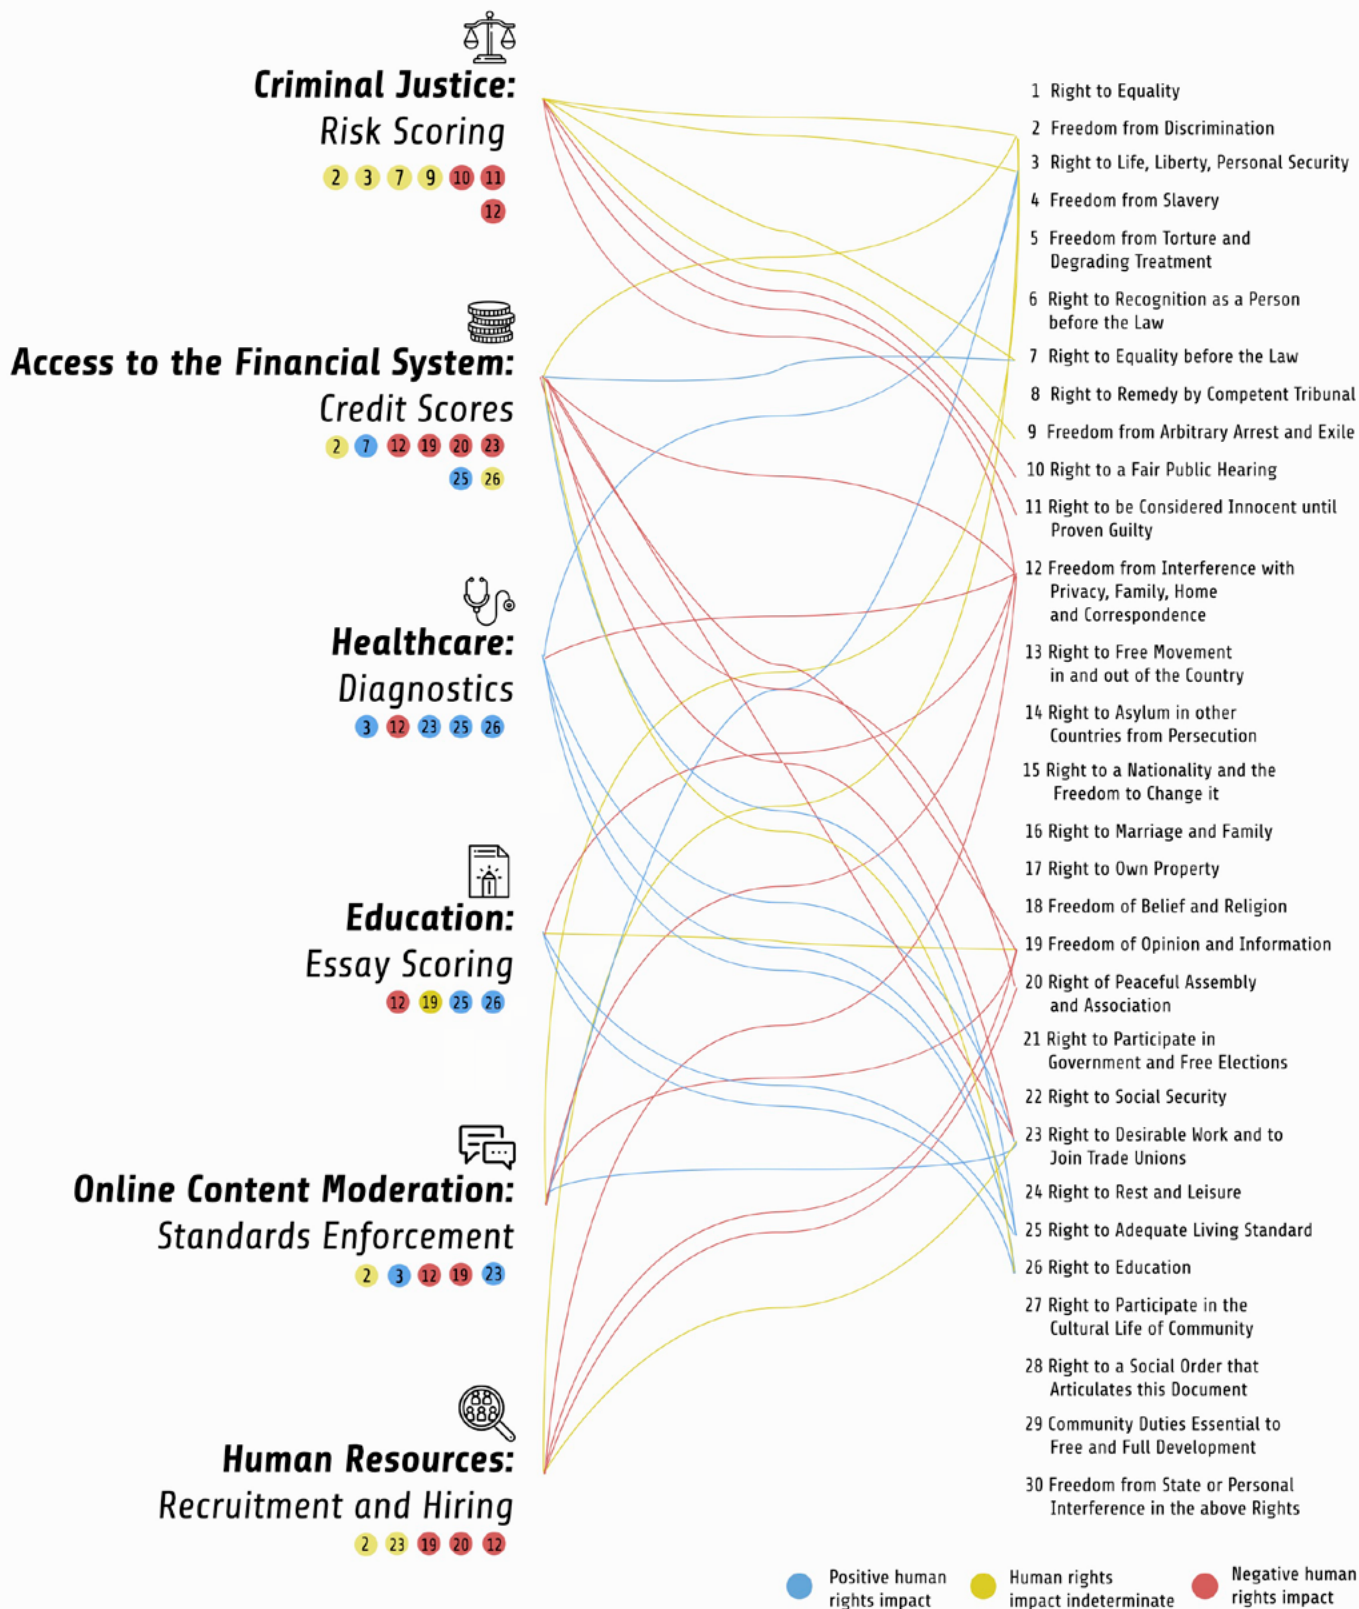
Criminal Justice:
Risk Scoring
2 3 7 9 10 11 12

Access to the Financial System:
Credit Scores
2 7 12 19 20 23 25 26

Healthcare:
Diagnostics
3 12 23 25 26

Education:
Essay Scoring
12 19 25 26

Online Content Moderation:
Standards Enforcement
2 3 12 19 23

Human Resources:
Recruitment and Hiring
2 23 19 20 12

1 Right to Equality
2 Freedom from Discrimination
3 Right to Life, Liberty, Personal Security
4 Freedom from Slavery
5 Freedom from Torture and Degrading Treatment
6 Right to Recognition as a Person before the Law
7 Right to Equality before the Law
8 Right to Remedy by Competent Tribunal
9 Freedom from Arbitrary Arrest and Exile
10 Right to a Fair Public Hearing
11 Right to be Considered Innocent until Proven Guilty
12 Freedom from Interference with Privacy, Family, Home and Correspondence
13 Right to Free Movement in and out of the Country
14 Right to Asylum in other Countries from Persecution
15 Right to a Nationality and the Freedom to Change it
16 Right to Marriage and Family
17 Right to Own Property
18 Freedom of Belief and Religion
19 Freedom of Opinion and Information
20 Right of Peaceful Assembly and Association
21 Right to Participate in Government and Free Elections
22 Right to Social Security
23 Right to Desirable Work and to Join Trade Unions
24 Right to Rest and Leisure
25 Right to Adequate Living Standard
26 Right to Education
27 Right to Participate in the Cultural Life of Community
28 Right to a Social Order that Articulates this Document
29 Community Duties Essential to Free and Full Development
30 Freedom from State or Personal Interference in the above Rights

Positive human rights impact
Human rights impact indeterminate
Negative human rights impact